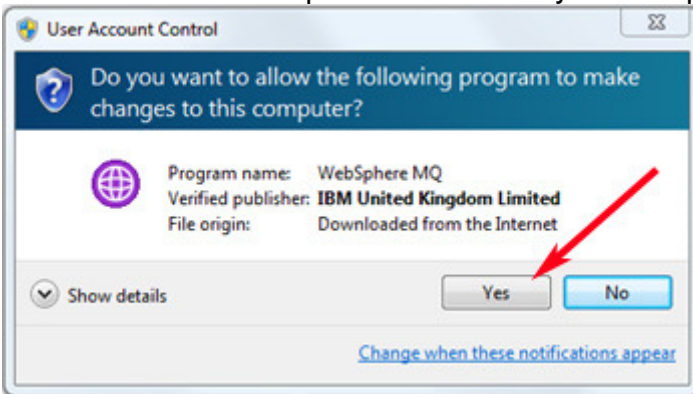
User Account Control

Do you want to allow the following program to make changes to this computer?

| | |
|---|---|
| Program name: | WebSphere MQ |
| Verified publisher: | IBM United Kingdom Limited |
| File origin: | Downloaded from the Internet |

Show details

Yes

No

Change when these notifications appear